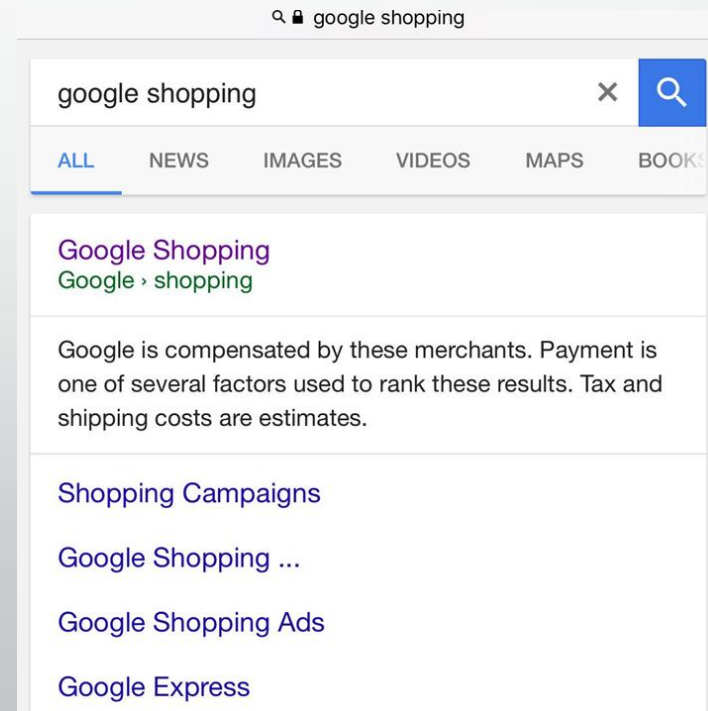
google shopping

google shopping

ALL NEWS IMAGES VIDEOS MAPS BOOK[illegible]

Google Shopping
Google › shopping

Google is compensated by these merchants. Payment is one of several factors used to rank these results. Tax and shipping costs are estimates.

Shopping Campaigns

Google Shopping ...

Google Shopping Ads

Google Express